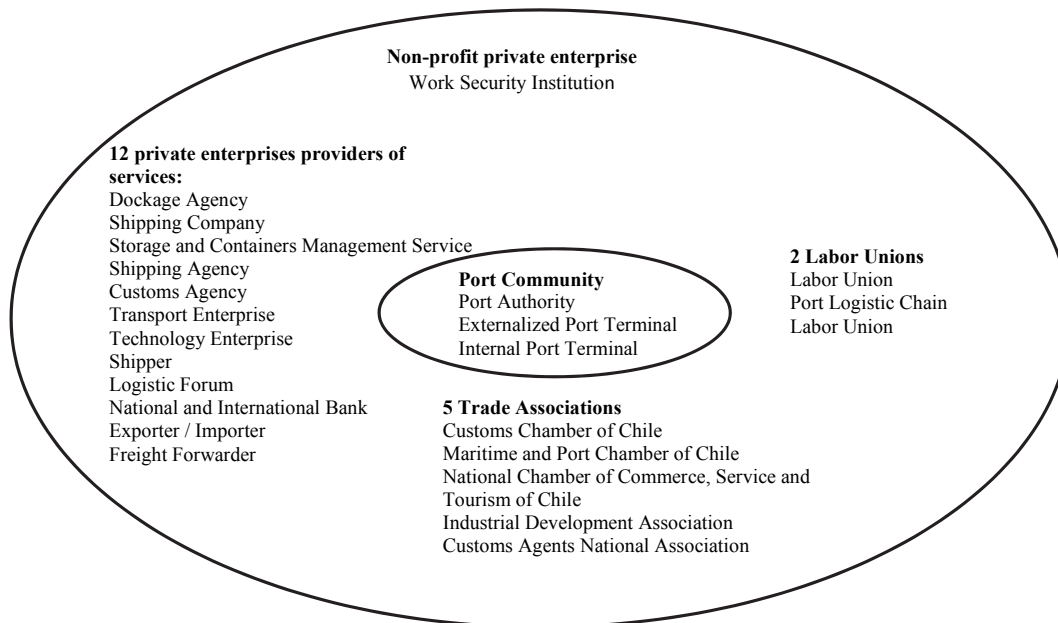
**Non-profit private enterprise**
Work Security Institution

**12 private enterprises providers of services:**
Dockage Agency
Shipping Company
Storage and Containers Management Service
Shipping Agency
Customs Agency
Transport Enterprise
Technology Enterprise
Shipper
Logistic Forum
National and International Bank
Exporter / Importer
Freight Forwarder

**Port Community**
Port Authority
Externalized Port Terminal
Internal Port Terminal

**2 Labor Unions**
Labor Union
Port Logistic Chain
Labor Union

**5 Trade Associations**
Customs Chamber of Chile
Maritime and Port Chamber of Chile
National Chamber of Commerce, Service and Tourism of Chile
Industrial Development Association
Customs Agents National Association